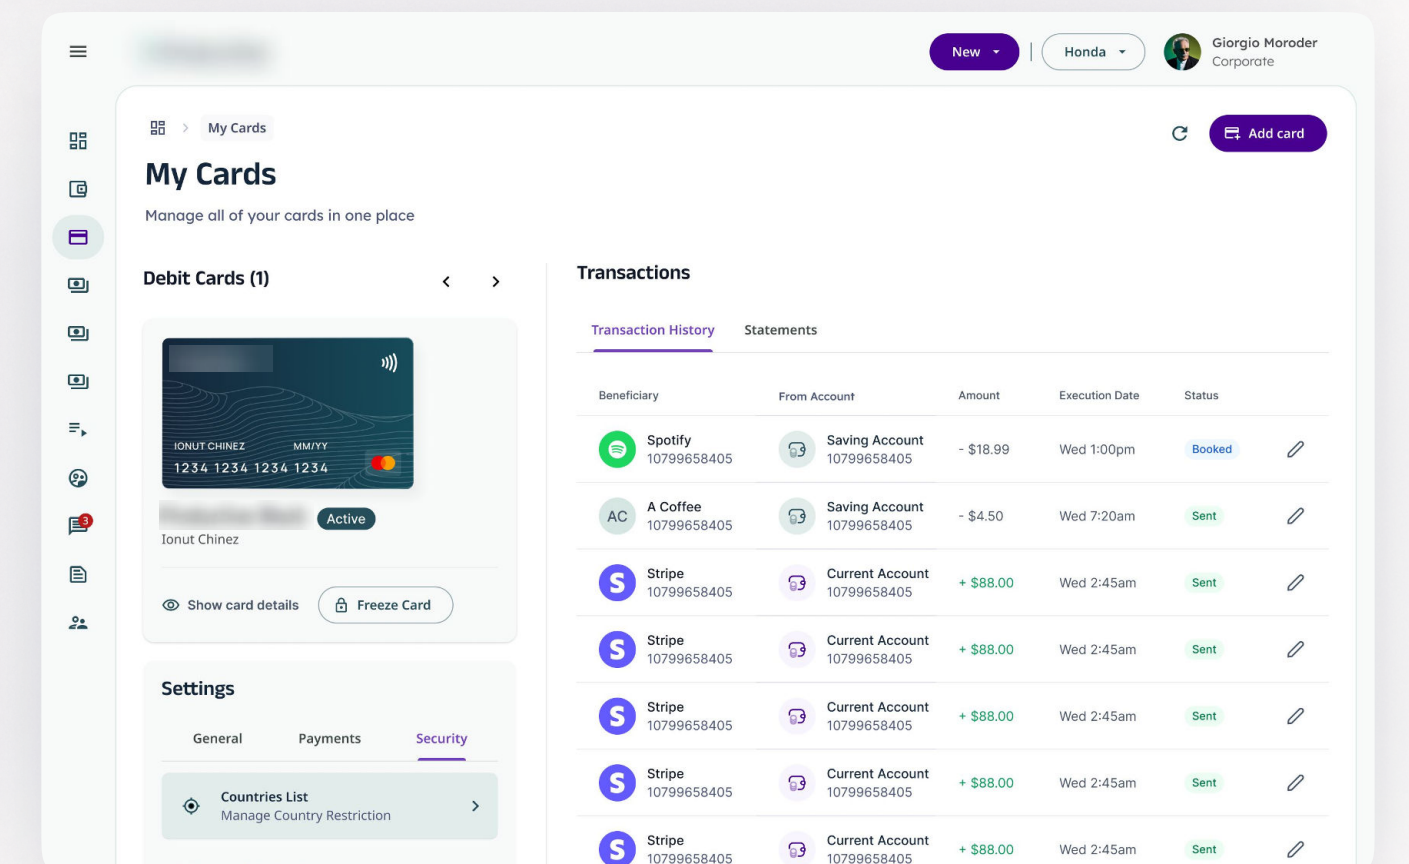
New | Honda

Giorgio Moroder
Corporate

3

My Cards

My Cards

Manage all of your cards in one place

Add card

Debit Cards (1)

IONUT CHINEZ MM/YY
1234 1234 1234 1234

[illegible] Active
Ionut Chinez

Show card details Freeze Card

Settings

General Payments Security

Countries List
Manage Country Restriction

Transactions

Transaction History Statements

| Beneficiary | From Account | Amount | Execution Date | Status |
|---|---|---|---|---|
| Spotify 10799658405 | Saving Account 10799658405 | - $18.99 | Wed 1:00pm | Booked |
| AC A Coffee 10799658405 | Saving Account 10799658405 | - $4.50 | Wed 7:20am | Sent |
| S Stripe 10799658405 | Current Account 10799658405 | + $88.00 | Wed 2:45am | Sent |
| S Stripe 10799658405 | Current Account 10799658405 | + $88.00 | Wed 2:45am | Sent |
| S Stripe 10799658405 | Current Account 10799658405 | + $88.00 | Wed 2:45am | Sent |
| S Stripe 10799658405 | Current Account 10799658405 | + $88.00 | Wed 2:45am | Sent |
| S Stripe 10799658405 | Current Account 10799658405 | + $88.00 | Wed 2:45am | Sent |